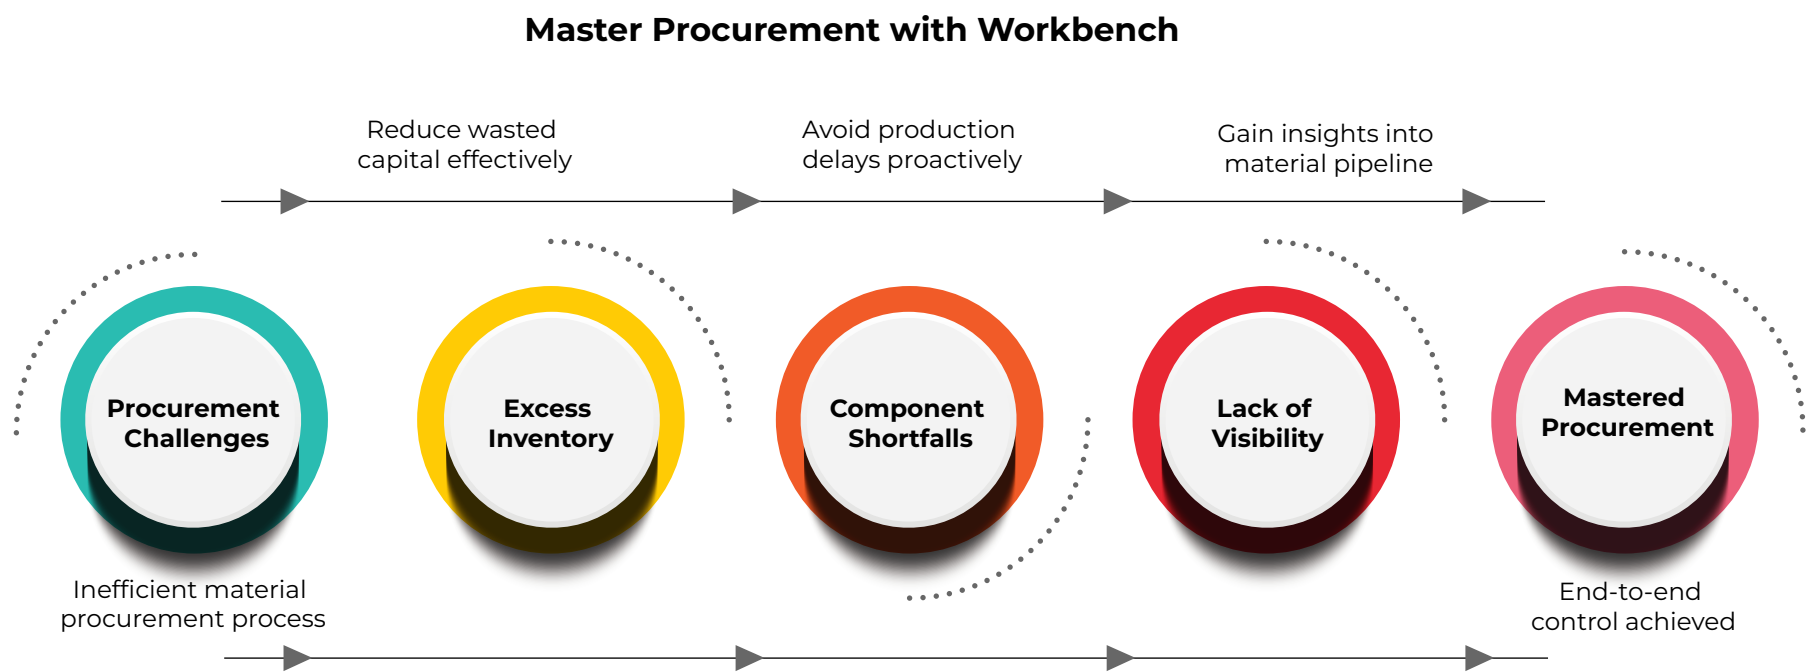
Master Procurement with Workbench

Reduce wasted capital effectively

Avoid production delays proactively

Gain insights into material pipeline

Procurement Challenges

Excess Inventory

Component Shortfalls

Lack of Visibility

Mastered Procurement

Inefficient material procurement process

End-to-end control achieved